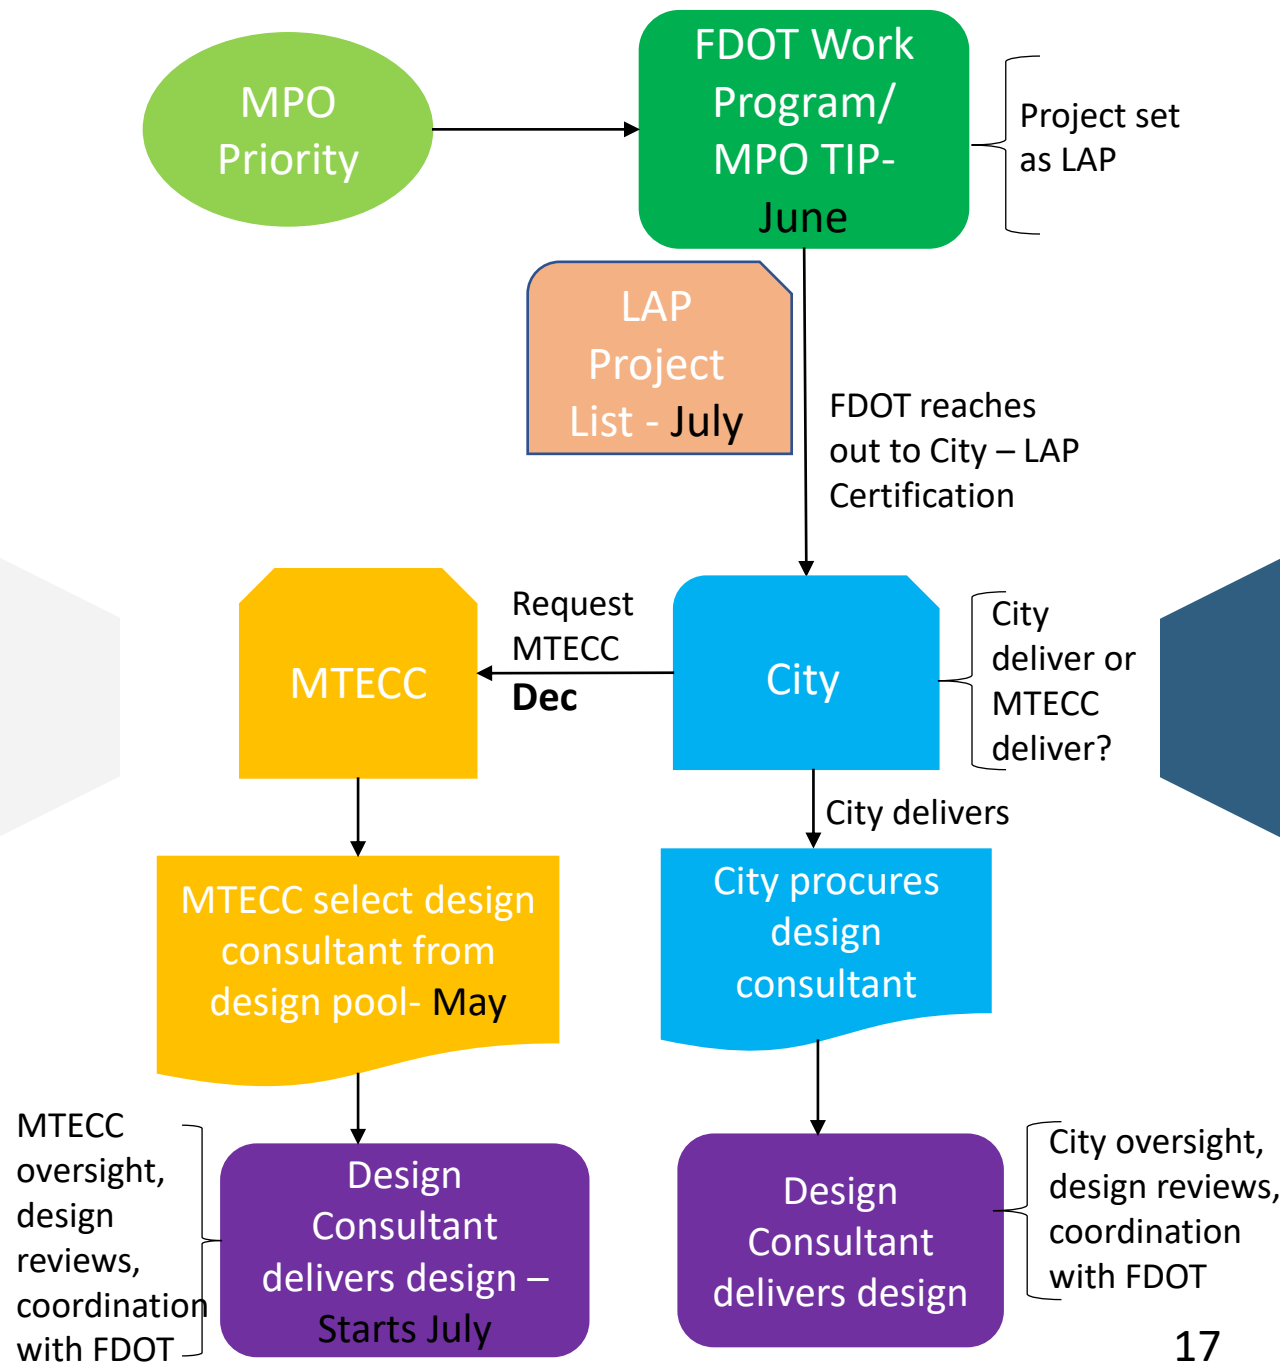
MPO Priority

FDOT Work Program/ MPO TIP- June

Project set as LAP

LAP Project List - July

FDOT reaches out to City – LAP Certification

MTECC

Request MTECC **Dec**

City

City deliver or MTECC deliver?

City delivers

MTECC select design consultant from design pool- May

City procures design consultant

MTECC oversight, design reviews, coordination with FDOT

Design Consultant delivers design – Starts July

Design Consultant delivers design

City oversight, design reviews, coordination with FDOT

17